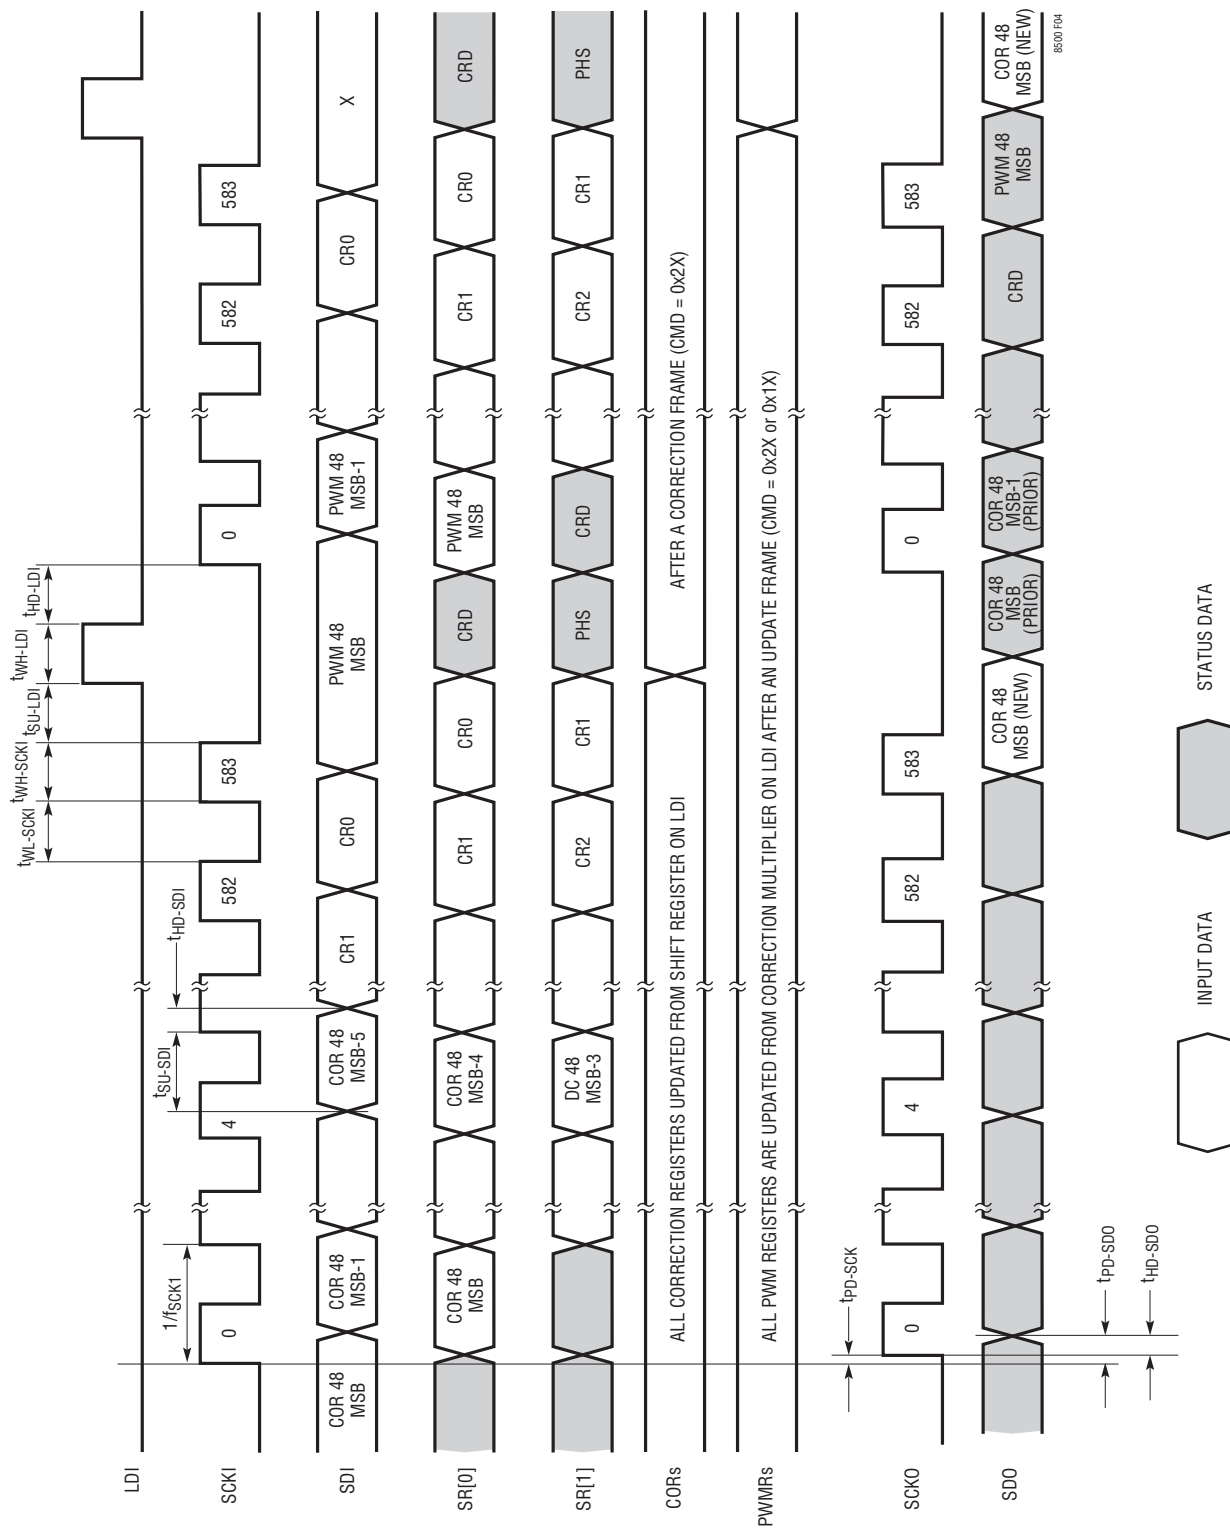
LDI
SCKI
SDI
SR[0]
SR[1]
CORs
PWMRs
SCKO
SDO

$1/f_{SCK1}$
$t_{SU\text{-}SDI}$
$t_{HD\text{-}SDI}$
$t_{WL\text{-}SCKI}$
$t_{WH\text{-}SCKI}$
$t_{SU\text{-}LDI}$
$t_{WH\text{-}LDI}$
$t_{HD\text{-}LDI}$
$t_{PD\text{-}SCK}$
$t_{PD\text{-}SDO}$
$t_{HD\text{-}SDO}$

0
4
582
583
0
582
583

COR 48 MSB
COR 48 MSB-1
COR 48 MSB-5
CR1
CR0
PWM 48 MSB
PWM 48 MSB-1
CR0
X

COR 48 MSB
COR 48 MSB-4
CR1
CR0
CRD
PWM 48 MSB
CR1
CR0
CRD

DC 48 MSB-3
CR2
CR1
PHS
CRD
CR2
CR1
PHS

ALL CORRECTION REGISTERS UPDATED FROM SHIFT REGISTER ON LDI
AFTER A CORRECTION FRAME (CMD = 0x2X)

ALL PWM REGISTERS ARE UPDATED FROM CORRECTION MULTIPLIER ON LDI AFTER AN UPDATE FRAME (CMD = 0x2X or 0x1X)

0
4
582
583
0
582
583

COR 48 MSB (NEW)
COR 48 MSB (PRIOR)
COR 48 MSB-1 (PRIOR)
CRD
PWM 48 MSB
COR 48 MSB (NEW)

INPUT DATA
STATUS DATA

8500 F04